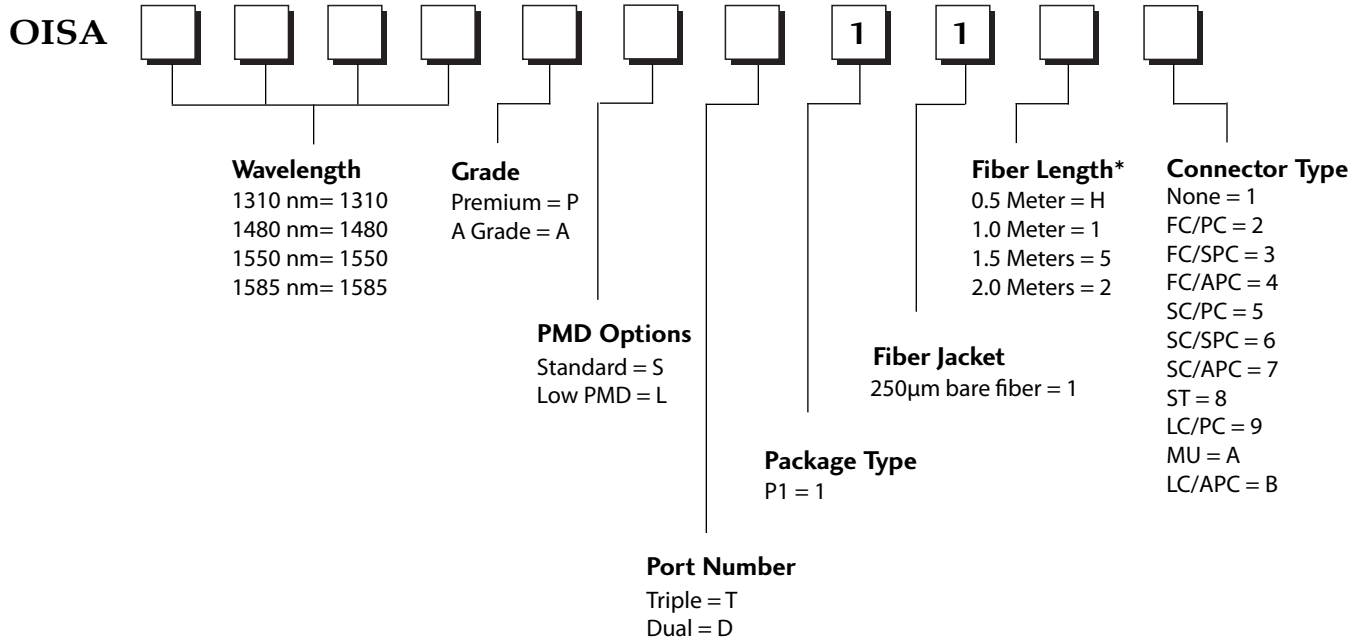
OISA

1

1

Wavelength
1310 nm= 1310
1480 nm= 1480
1550 nm= 1550
1585 nm= 1585

Grade
Premium = P
A Grade = A

Fiber Length*
0.5 Meter = H
1.0 Meter = 1
1.5 Meters = 5
2.0 Meters = 2

Connector Type
None = 1
FC/PC = 2
FC/SPC = 3
FC/APC = 4
SC/PC = 5
SC/SPC = 6
SC/APC = 7
ST = 8
LC/PC = 9
MU = A
LC/APC = B

PMD Options
Standard = S
Low PMD = L

Fiber Jacket
250μm bare fiber = 1

Package Type
P1 = 1

Port Number
Triple = T
Dual = D